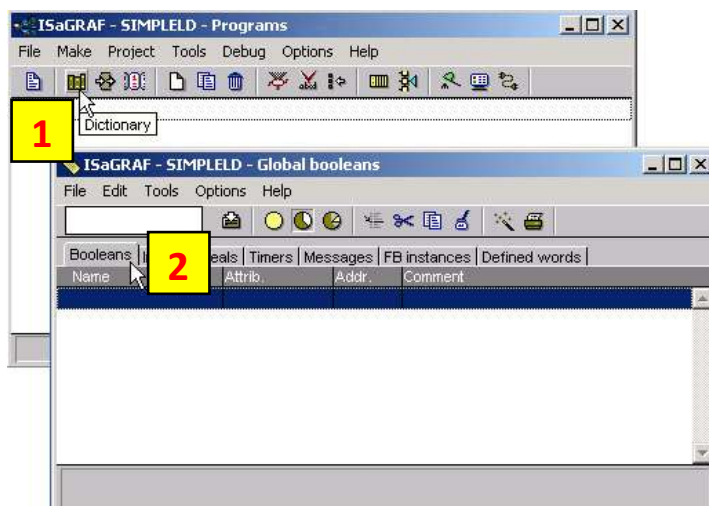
ISaGRAF - SIMPLELD - Programs

File Make Project Tools Debug Options Help

Dictionary

1

ISaGRAF - SIMPLELD - Global booleans

File Edit Tools Options Help

Booleans | In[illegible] | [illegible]eals | Timers | Messages | FB instances | Defined words

2

| Name | Attrib. | Addr. | Comment |
|---|---|---|---|
| | | | |